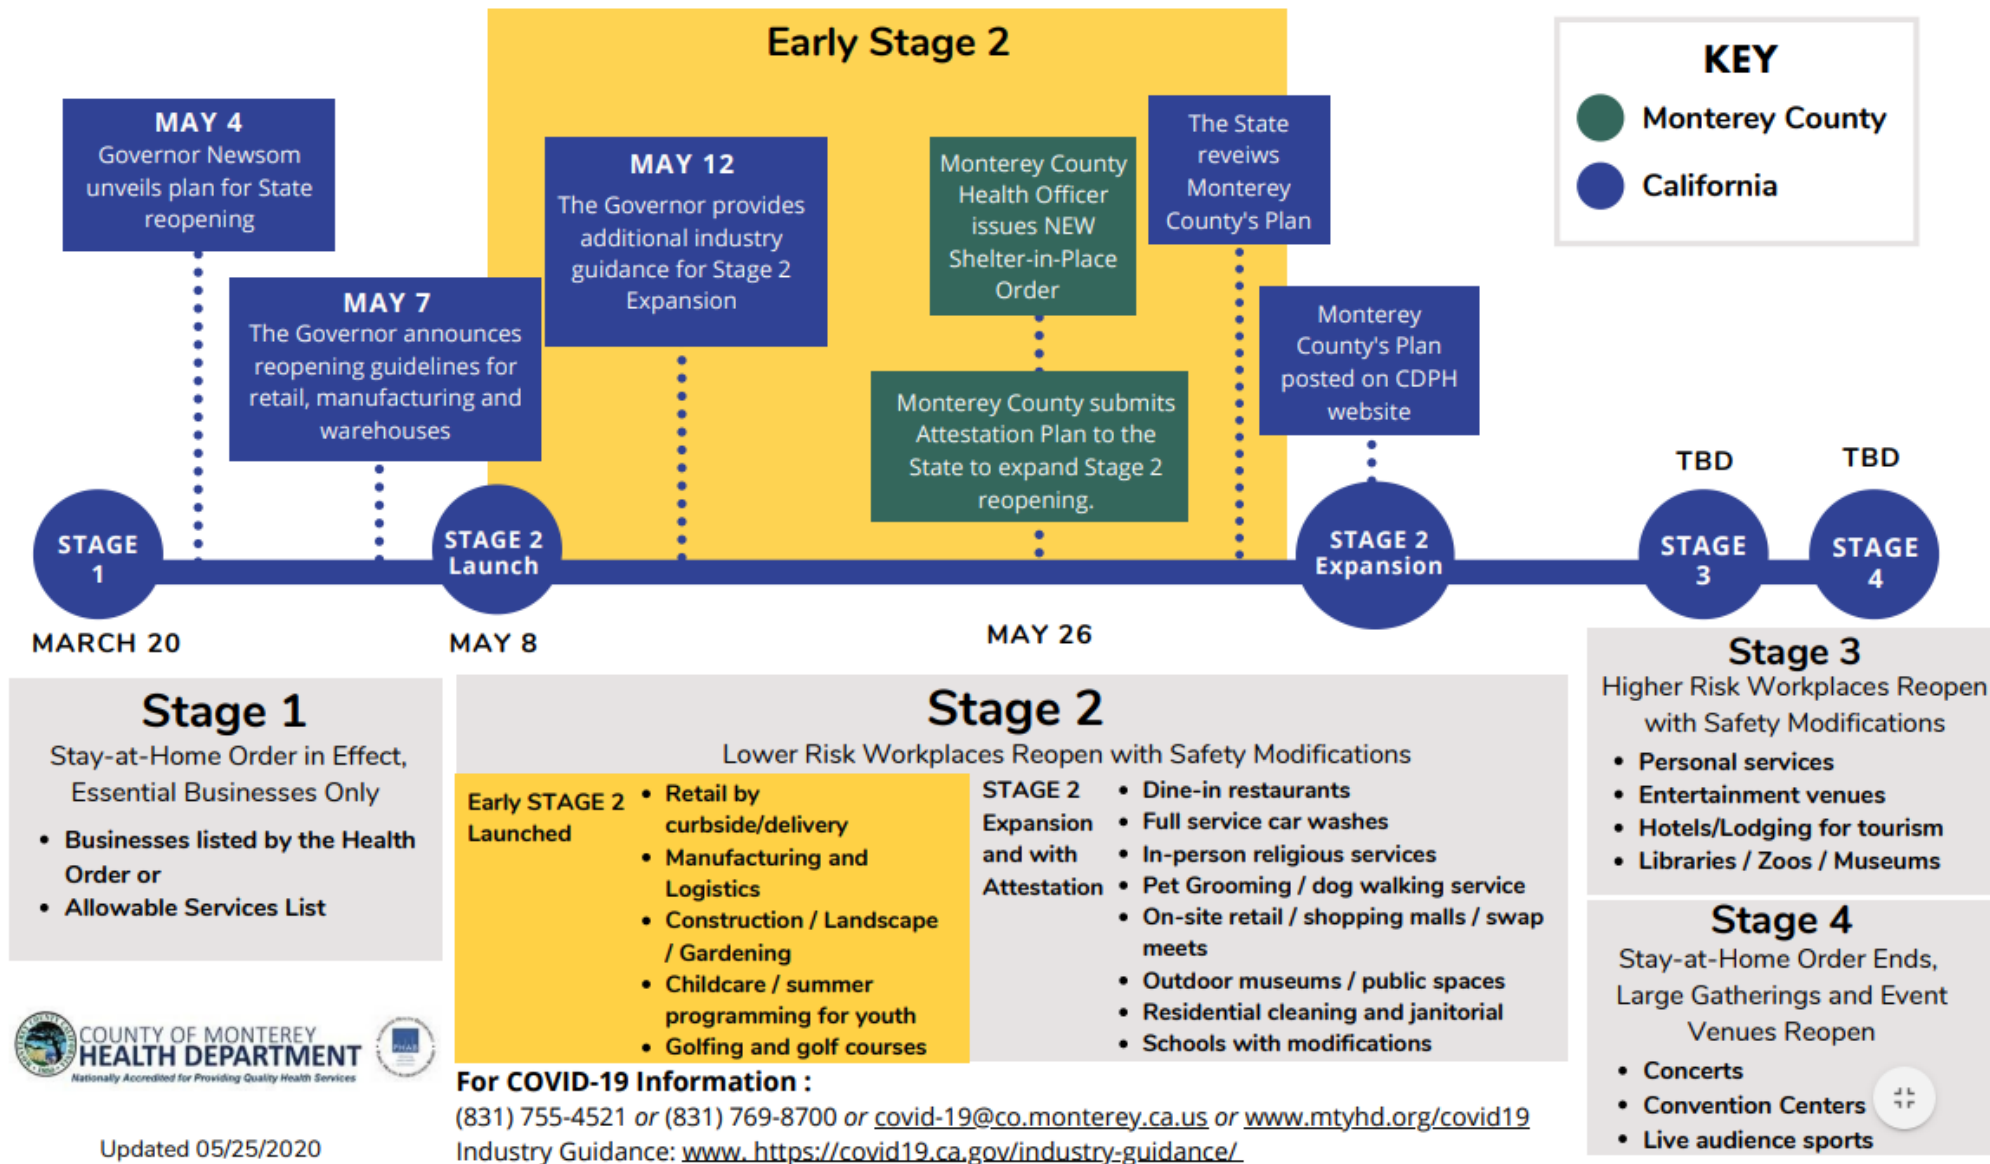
Early Stage 2

KEY
Monterey County
California

MAY 4
Governor Newsom unveils plan for State reopening

MAY 7
The Governor announces reopening guidelines for retail, manufacturing and warehouses

MAY 12
The Governor provides additional industry guidance for Stage 2 Expansion

Monterey County Health Officer issues NEW Shelter-in-Place Order

Monterey County submits Attestation Plan to the State to expand Stage 2 reopening.

The State reveiws Monterey County's Plan

Monterey County's Plan posted on CDPH website

TBD
TBD

STAGE 1
STAGE 2 Launch
STAGE 2 Expansion
STAGE 3
STAGE 4

MARCH 20
MAY 8
MAY 26

Stage 1
Stay-at-Home Order in Effect, Essential Businesses Only
• Businesses listed by the Health Order or
• Allowable Services List

Stage 2
Lower Risk Workplaces Reopen with Safety Modifications

Early STAGE 2 Launched
• Retail by curbside/delivery
• Manufacturing and Logistics
• Construction / Landscape / Gardening
• Childcare / summer programming for youth
• Golfing and golf courses

STAGE 2 Expansion and with Attestation
• Dine-in restaurants
• Full service car washes
• In-person religious services
• Pet Grooming / dog walking service
• On-site retail / shopping malls / swap meets
• Outdoor museums / public spaces
• Residential cleaning and janitorial
• Schools with modifications

Stage 3
Higher Risk Workplaces Reopen with Safety Modifications
• Personal services
• Entertainment venues
• Hotels/Lodging for tourism
• Libraries / Zoos / Museums

Stage 4
Stay-at-Home Order Ends, Large Gatherings and Event Venues Reopen
• Concerts
• Convention Centers
• Live audience sports

COUNTY OF MONTEREY
HEALTH DEPARTMENT
Nationally Accredited for Providing Quality Health Services

Updated 05/25/2020

For COVID-19 Information :
(831) 755-4521 or (831) 769-8700 or covid-19@co.monterey.ca.us or www.mtyhd.org/covid19
Industry Guidance: www. https://covid19.ca.gov/industry-guidance/